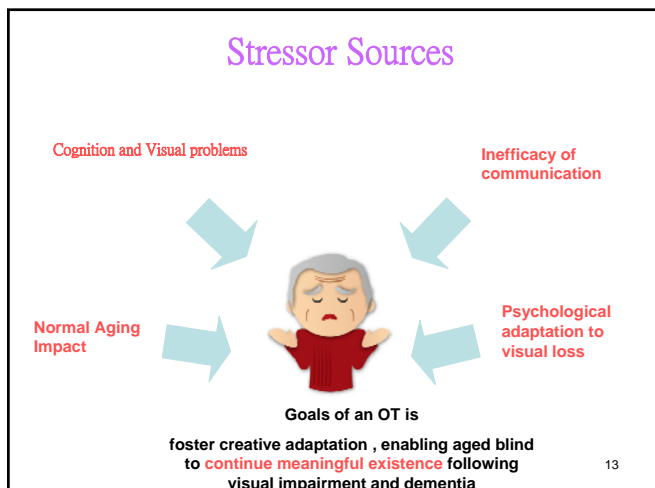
Stressor Sources

Cognition and Visual problems

Inefficacy of communication

Normal Aging Impact

Psychological adaptation to visual loss

Goals of an OT is

foster creative adaptation , enabling aged blind to continue meaningful existence following visual impairment and dementia

13